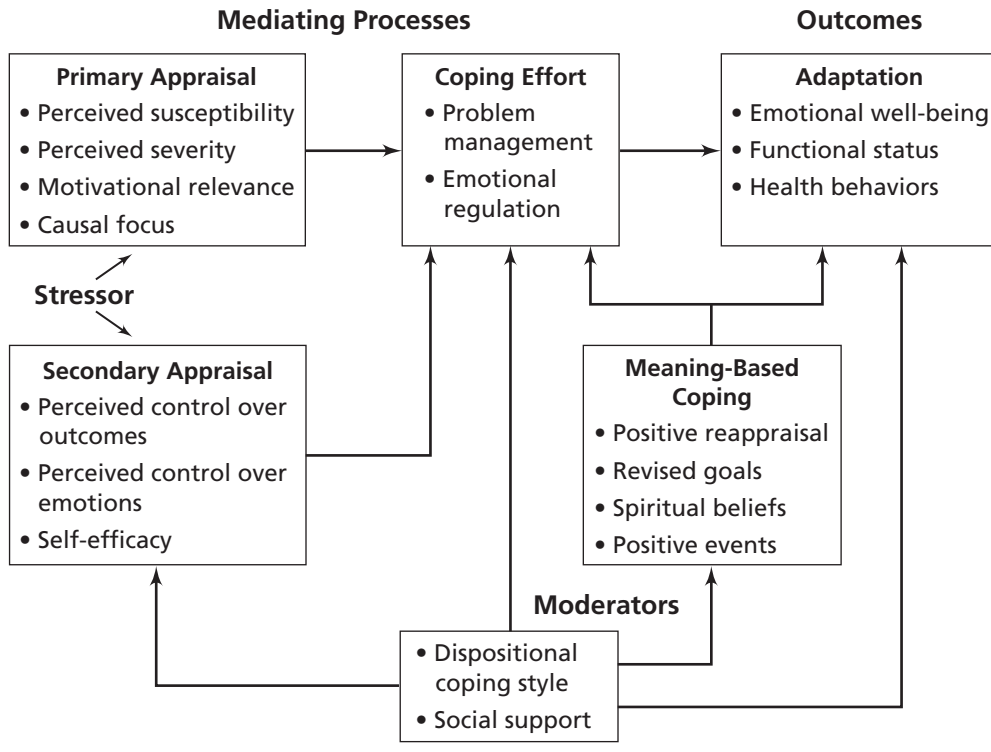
Mediating Processes

Outcomes

Primary Appraisal
• Perceived susceptibility
• Perceived severity
• Motivational relevance
• Causal focus

Coping Effort
• Problem management
• Emotional regulation

Adaptation
• Emotional well-being
• Functional status
• Health behaviors

Stressor

Secondary Appraisal
• Perceived control over outcomes
• Perceived control over emotions
• Self-efficacy

Meaning-Based Coping
• Positive reappraisal
• Revised goals
• Spiritual beliefs
• Positive events

Moderators
• Dispositional coping style
• Social support